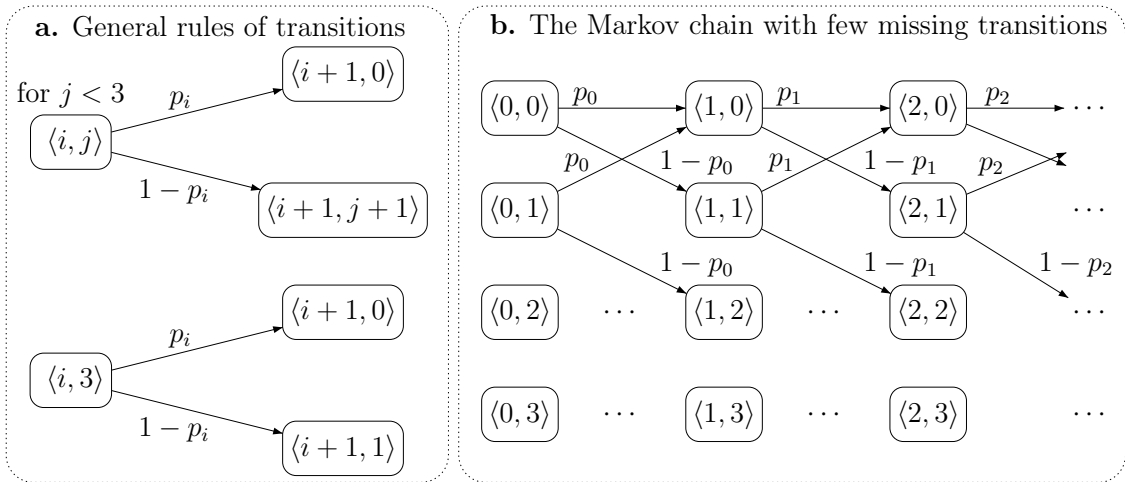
**a.** General rules of transitions

for $j < 3$

$\langle i, j \rangle$

$p_i$

$\langle i+1, 0 \rangle$

$1 - p_i$

$\langle i+1, j+1 \rangle$

$\langle i, 3 \rangle$

$p_i$

$\langle i+1, 0 \rangle$

$1 - p_i$

$\langle i+1, 1 \rangle$

**b.** The Markov chain with few missing transitions

$\langle 0, 0 \rangle$ $p_0$ $\langle 1, 0 \rangle$ $p_1$ $\langle 2, 0 \rangle$ $p_2$ $\cdots$

$p_0$ $1 - p_0$ $p_1$ $1 - p_1$ $p_2$

$\langle 0, 1 \rangle$ $\langle 1, 1 \rangle$ $\langle 2, 1 \rangle$ $\cdots$

$1 - p_0$ $1 - p_1$ $1 - p_2$

$\langle 0, 2 \rangle$ $\cdots$ $\langle 1, 2 \rangle$ $\cdots$ $\langle 2, 2 \rangle$ $\cdots$

$\langle 0, 3 \rangle$ $\cdots$ $\langle 1, 3 \rangle$ $\cdots$ $\langle 2, 3 \rangle$ $\cdots$